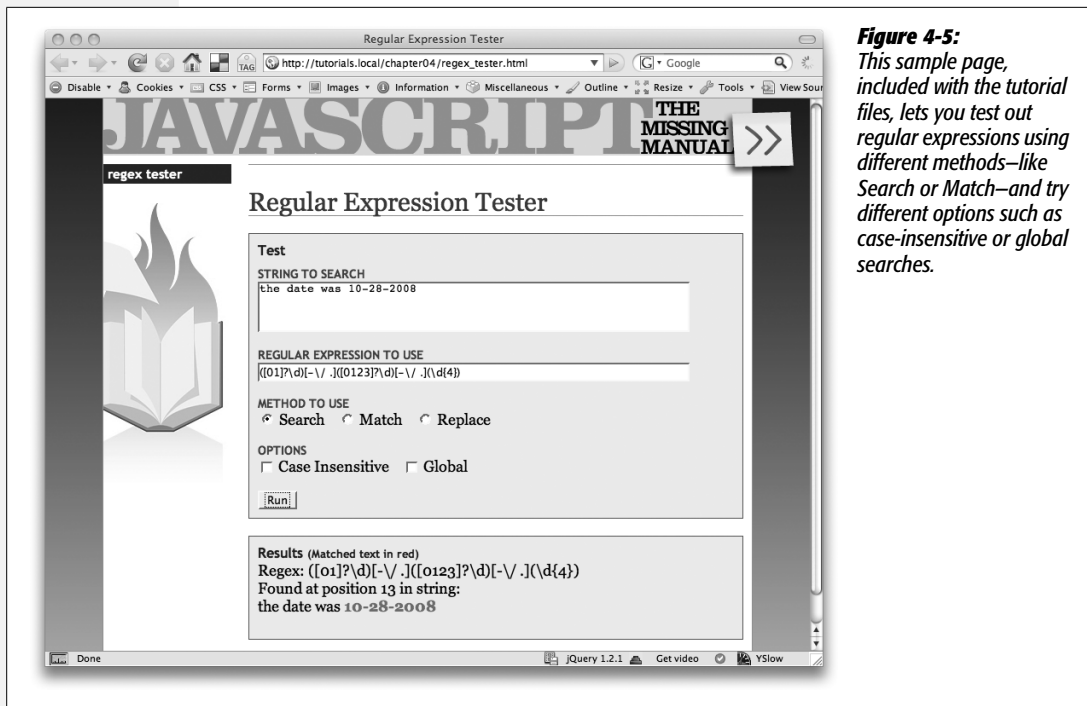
Regular Expression Tester

http://tutorials.local/chapter04/regex_tester.html

Google

Disable ▾ Cookies ▾ CSS ▾ Forms ▾ Images ▾ Information ▾ Miscellaneous ▾ Outline ▾ Resize ▾ Tools ▾ View Sour

JAVASCRIPT THE MISSING MANUAL

regex tester

Regular Expression Tester

Test

STRING TO SEARCH

the date was 10-28-2008

REGULAR EXPRESSION TO USE

([01]?\d)[-\/ .]([0123]?\d)[-\/ .](\d{4})

METHOD TO USE

Search Match Replace

OPTIONS

Case Insensitive Global

Run

Results (Matched text in red)

Regex: ([01]?\d)[-\/ .]([0123]?\d)[-\/ .](\d{4})

Found at position 13 in string:

the date was 10-28-2008

Done jQuery 1.2.1 Get video YSlow

**Figure 4-5:** This sample page, included with the tutorial files, lets you test out regular expressions using different methods—like Search or Match—and try different options such as case-insensitive or global searches.